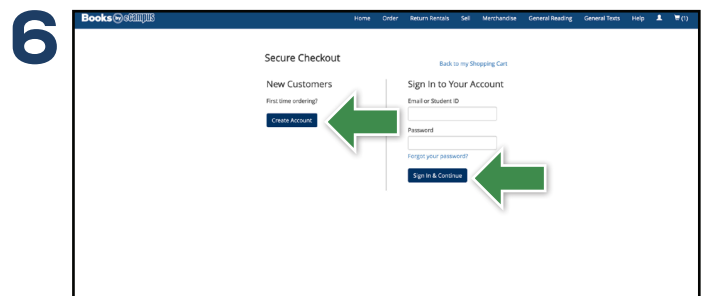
6

Books by eCampus

Home Order Return Rentals Sell Merchandise General Reading General Texts Help (1)

Secure Checkout

Back to my Shopping Cart

New Customers

First time ordering?

Create Account

Sign In to Your Account

Email or Student ID

Password

Forgot your password?

Sign In & Continue